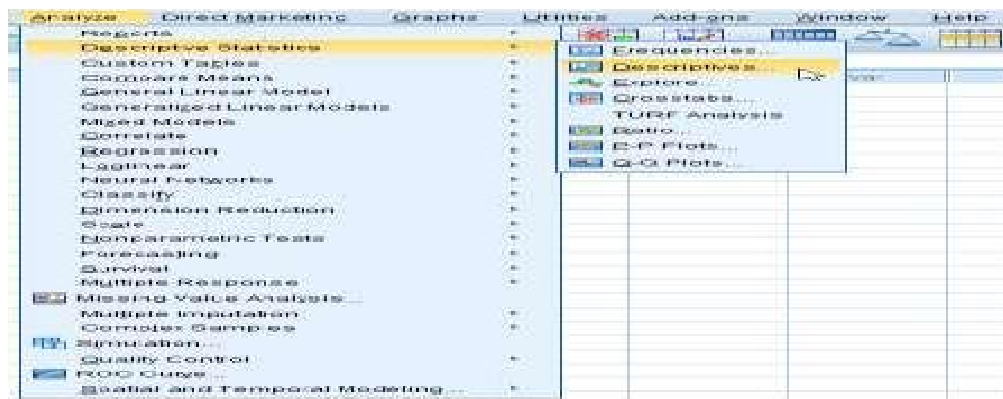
Analyze Direct Marketing Graphs Utilities Add-ons Window Help

Reports
Descriptive Statistics
Custom Tables
Compare Means
General Linear Model
Generalized Linear Models
Mixed Models
Correlate
Regression
Loglinear
Neural Networks
Classify
Dimension Reduction
Scale
Nonparametric Tests
Forecasting
Survival
Multiple Response
Missing Value Analysis...
Multiple Imputation
Complex Samples
Simulation...
Quality Control
ROC Curve...
Spatial and Temporal Modeling...

Frequencies...
Descriptives...
Explore...
Crosstabs...
TURF Analysis
Ratio...
P-P Plots...
Q-Q Plots...